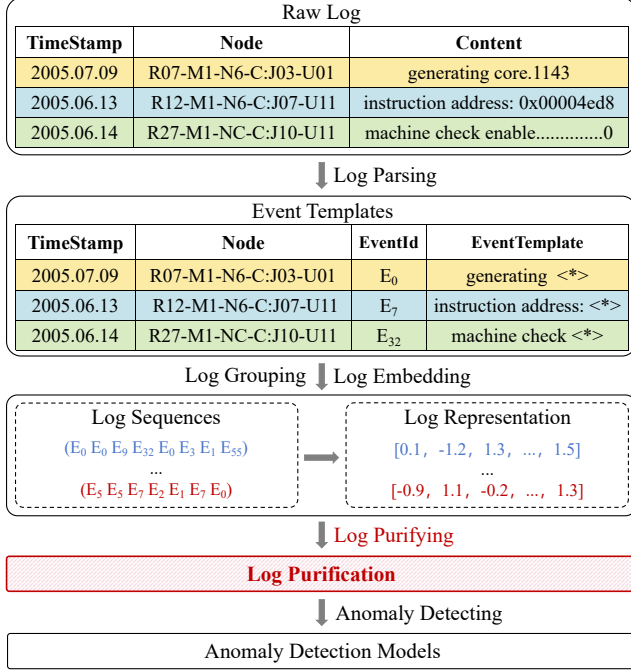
Raw Log

| TimeStamp | Node | Content |
|---|---|---|
| 2005.07.09 | R07-M1-N6-C:J03-U01 | generating core.1143 |
| 2005.06.13 | R12-M1-N6-C:J07-U11 | instruction address: 0x00004ed8 |
| 2005.06.14 | R27-M1-NC-C:J10-U11 | machine check enable..............0 |

Log Parsing

Event Templates

| TimeStamp | Node | EventId | EventTemplate |
|---|---|---|---|
| 2005.07.09 | R07-M1-N6-C:J03-U01 | $E_0$ | generating <*> |
| 2005.06.13 | R12-M1-N6-C:J07-U11 | $E_7$ | instruction address: <*> |
| 2005.06.14 | R27-M1-NC-C:J10-U11 | $E_{32}$ | machine check <*> |

Log Grouping Log Embedding

Log Sequences
($E_0$ $E_0$ $E_9$ $E_{32}$ $E_0$ $E_3$ $E_1$ $E_{55}$)
...
($E_5$ $E_5$ $E_7$ $E_2$ $E_1$ $E_7$ $E_0$)

Log Representation
[0.1, -1.2, 1.3, ..., 1.5]
...
[-0.9, 1.1, -0.2, ..., 1.3]

Log Purifying

Log Purification

Anomaly Detecting

Anomaly Detection Models